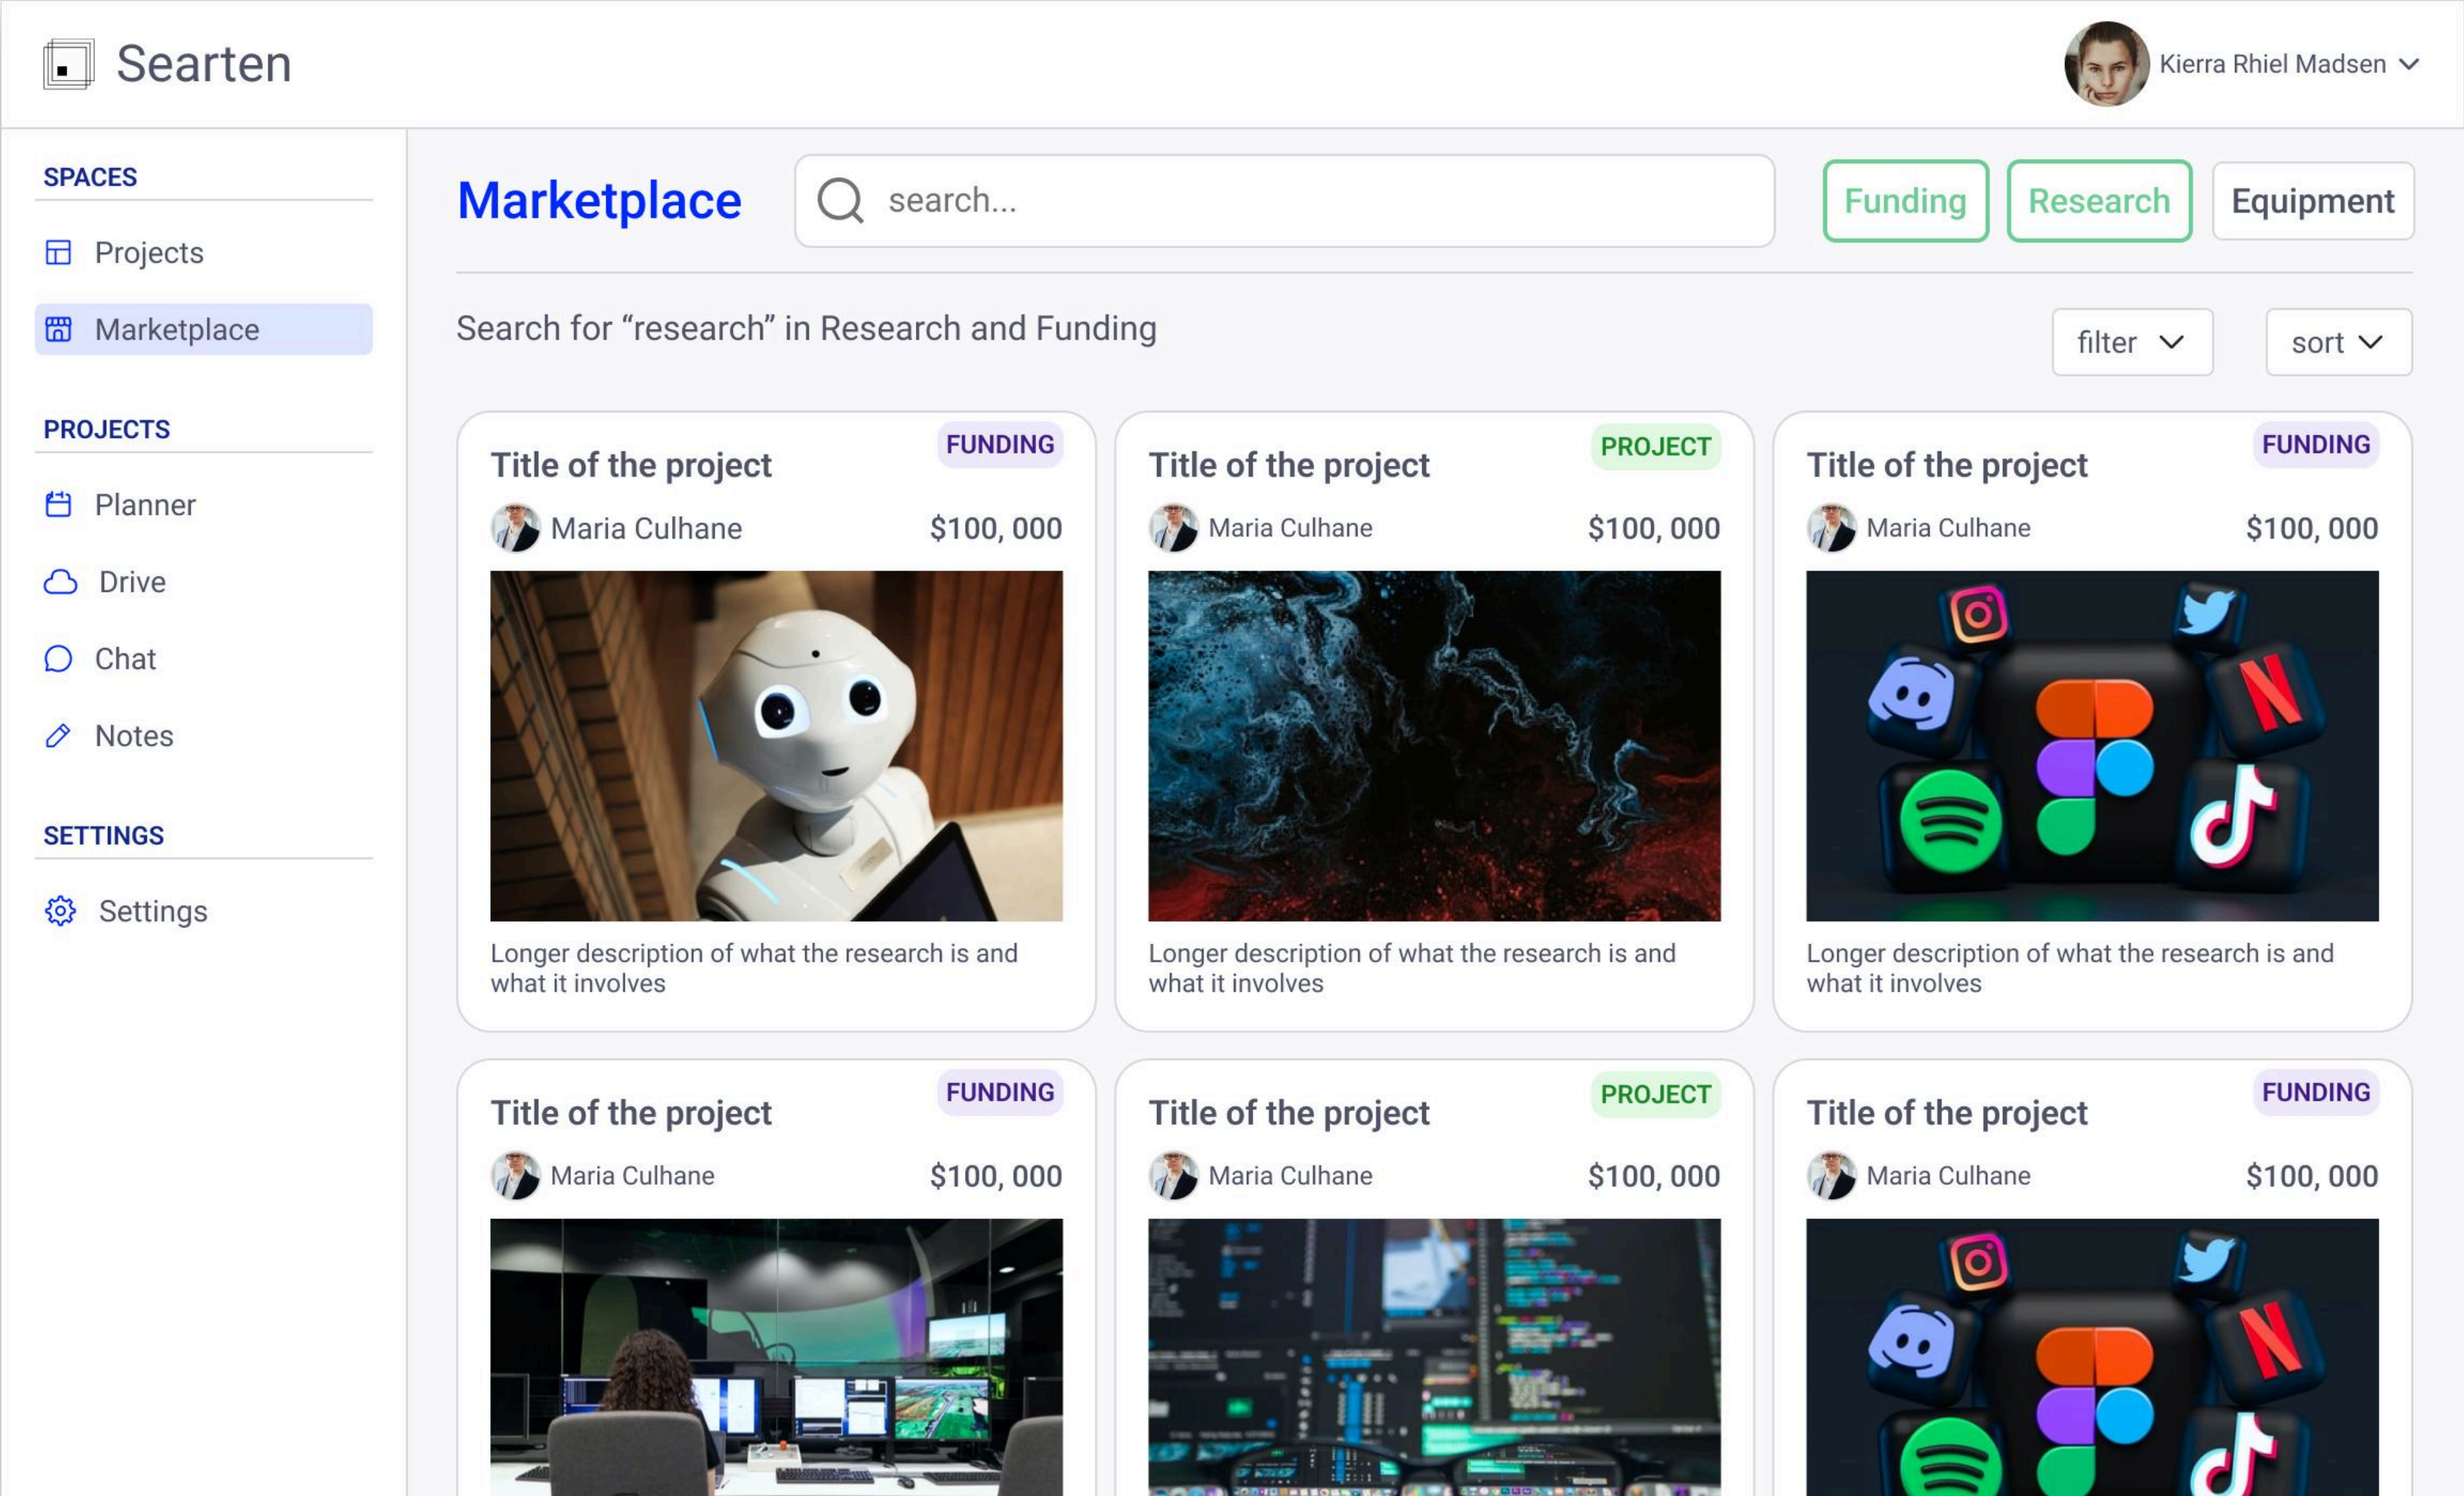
Searten

Kierra Rhiel Madsen

SPACES

Projects

Marketplace

PROJECTS

Planner

Drive

Chat

Notes

SETTINGS

Settings

Marketplace

search...

Funding

Research

Equipment

Search for “research” in Research and Funding

filter

sort

Title of the project
FUNDING
Maria Culhane
$100, 000
Longer description of what the research is and what it involves

Title of the project
PROJECT
Maria Culhane
$100, 000
Longer description of what the research is and what it involves

Title of the project
FUNDING
Maria Culhane
$100, 000
Longer description of what the research is and what it involves

Title of the project
FUNDING
Maria Culhane
$100, 000

Title of the project
PROJECT
Maria Culhane
$100, 000

Title of the project
FUNDING
Maria Culhane
$100, 000